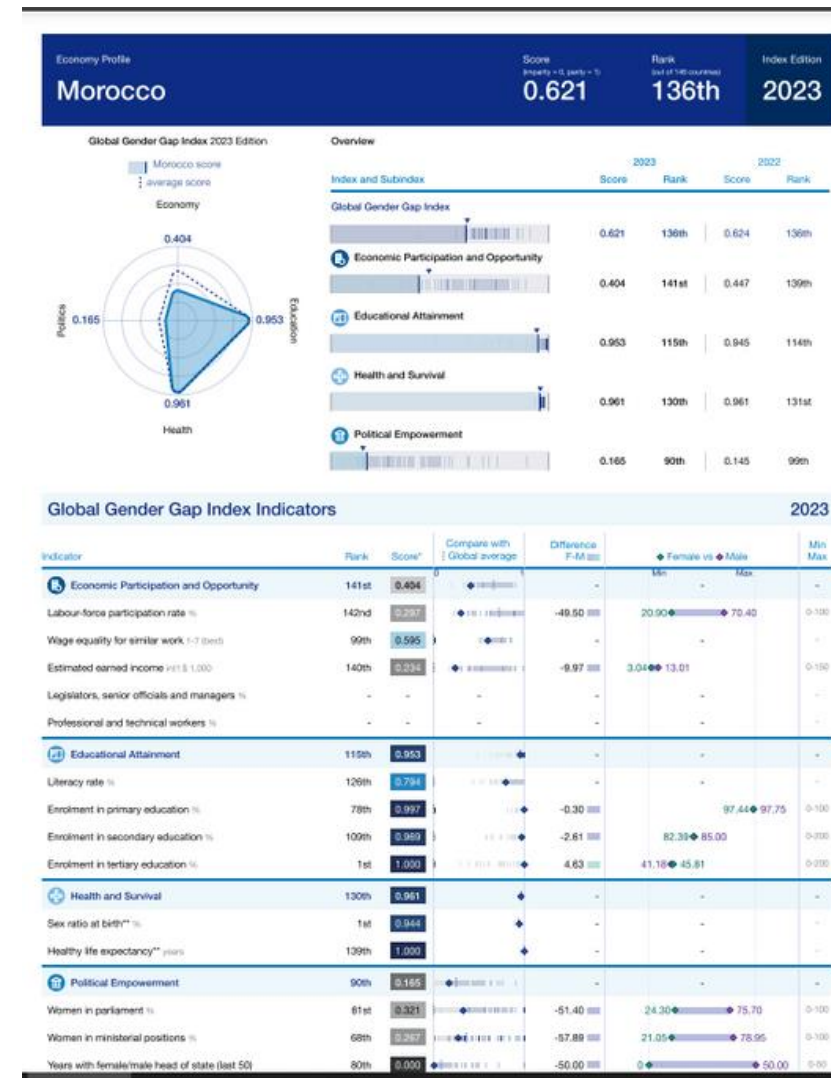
Economy Profile

Morocco

Score
(imparity = 0, parity = 1)
0.621

Rank
(out of 146 countries)
136th

Index Edition
2023

Global Gender Gap Index 2023 Edition

Morocco score
average score

Economy

0.404

Politics 0.165

0.953 Education

0.961

Health

Overview

| Index and Subindex | 2023 Score | 2023 Rank | 2022 Score | 2022 Rank |
|---|---|---|---|---|
| Global Gender Gap Index | 0.621 | 136th | 0.624 | 136th |
| Economic Participation and Opportunity | 0.404 | 141st | 0.447 | 139th |
| Educational Attainment | 0.953 | 115th | 0.945 | 114th |
| Health and Survival | 0.961 | 130th | 0.961 | 131st |
| Political Empowerment | 0.165 | 90th | 0.145 | 99th |

Global Gender Gap Index Indicators 2023

| Indicator | Rank | Score* | Compare with Global average | Difference F-M | Female vs Male | Min Max |
|---|---|---|---|---|---|---|
| Economic Participation and Opportunity | 141st | 0.404 | | - | | - |
| Labour-force participation rate % | 142nd | 0.297 | | -49.50 | 20.90 70.40 | 0-100 |
| Wage equality for similar work 1-7 (best) | 99th | 0.595 | | - | - | - |
| Estimated earned income int'l $ 1,000 | 140th | 0.234 | | -9.97 | 3.04 13.01 | 0-150 |
| Legislators, senior officials and managers % | - | - | - | - | - | - |
| Professional and technical workers % | - | - | - | - | - | - |
| Educational Attainment | 115th | 0.953 | | - | | - |
| Literacy rate % | 126th | 0.794 | | - | - | - |
| Enrolment in primary education % | 78th | 0.997 | | -0.30 | 97.44 97.75 | 0-100 |
| Enrolment in secondary education % | 109th | 0.969 | | -2.61 | 82.39 85.00 | 0-200 |
| Enrolment in tertiary education % | 1st | 1.000 | | 4.63 | 41.18 45.81 | 0-200 |
| Health and Survival | 130th | 0.961 | | - | | - |
| Sex ratio at birth** % | 1st | 0.944 | | - | - | - |
| Healthy life expectancy** years | 139th | 1.000 | | - | - | - |
| Political Empowerment | 90th | 0.165 | | - | | - |
| Women in parliament % | 81st | 0.321 | | -51.40 | 24.30 75.70 | 0-100 |
| Women in ministerial positions % | 68th | 0.267 | | -57.89 | 21.05 78.95 | 0-100 |
| Years with female/male head of state (last 50) | 80th | 0.000 | | -50.00 | 0 50.00 | 0-50 |